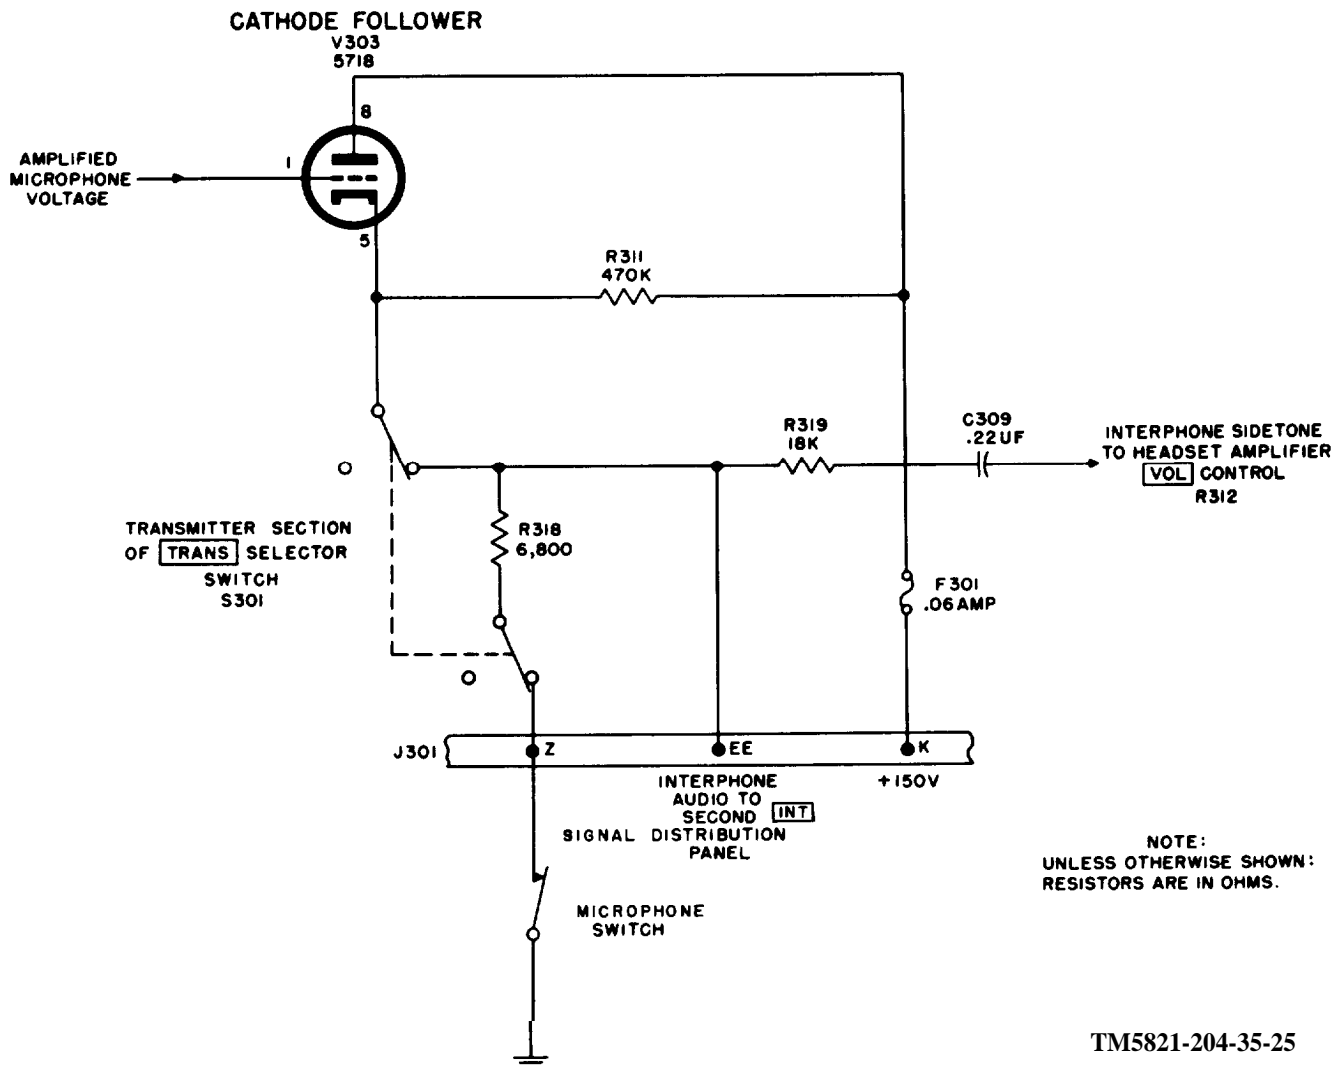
CATHODE FOLLOWER
V303
5718

8

1

5

AMPLIFIED MICROPHONE VOLTAGE

R311
470K

R319
18K

C309
.22UF

INTERPHONE SIDETONE TO HEADSET AMPLIFIER VOL CONTROL
R312

TRANSMITTER SECTION OF TRANS SELECTOR SWITCH
S301

R318
6,800

F301
.06AMP

J301

Z

EE

K

INTERPHONE AUDIO TO SECOND INT SIGNAL DISTRIBUTION PANEL

+150V

NOTE:
UNLESS OTHERWISE SHOWN:
RESISTORS ARE IN OHMS.

MICROPHONE SWITCH

TM5821-204-35-25